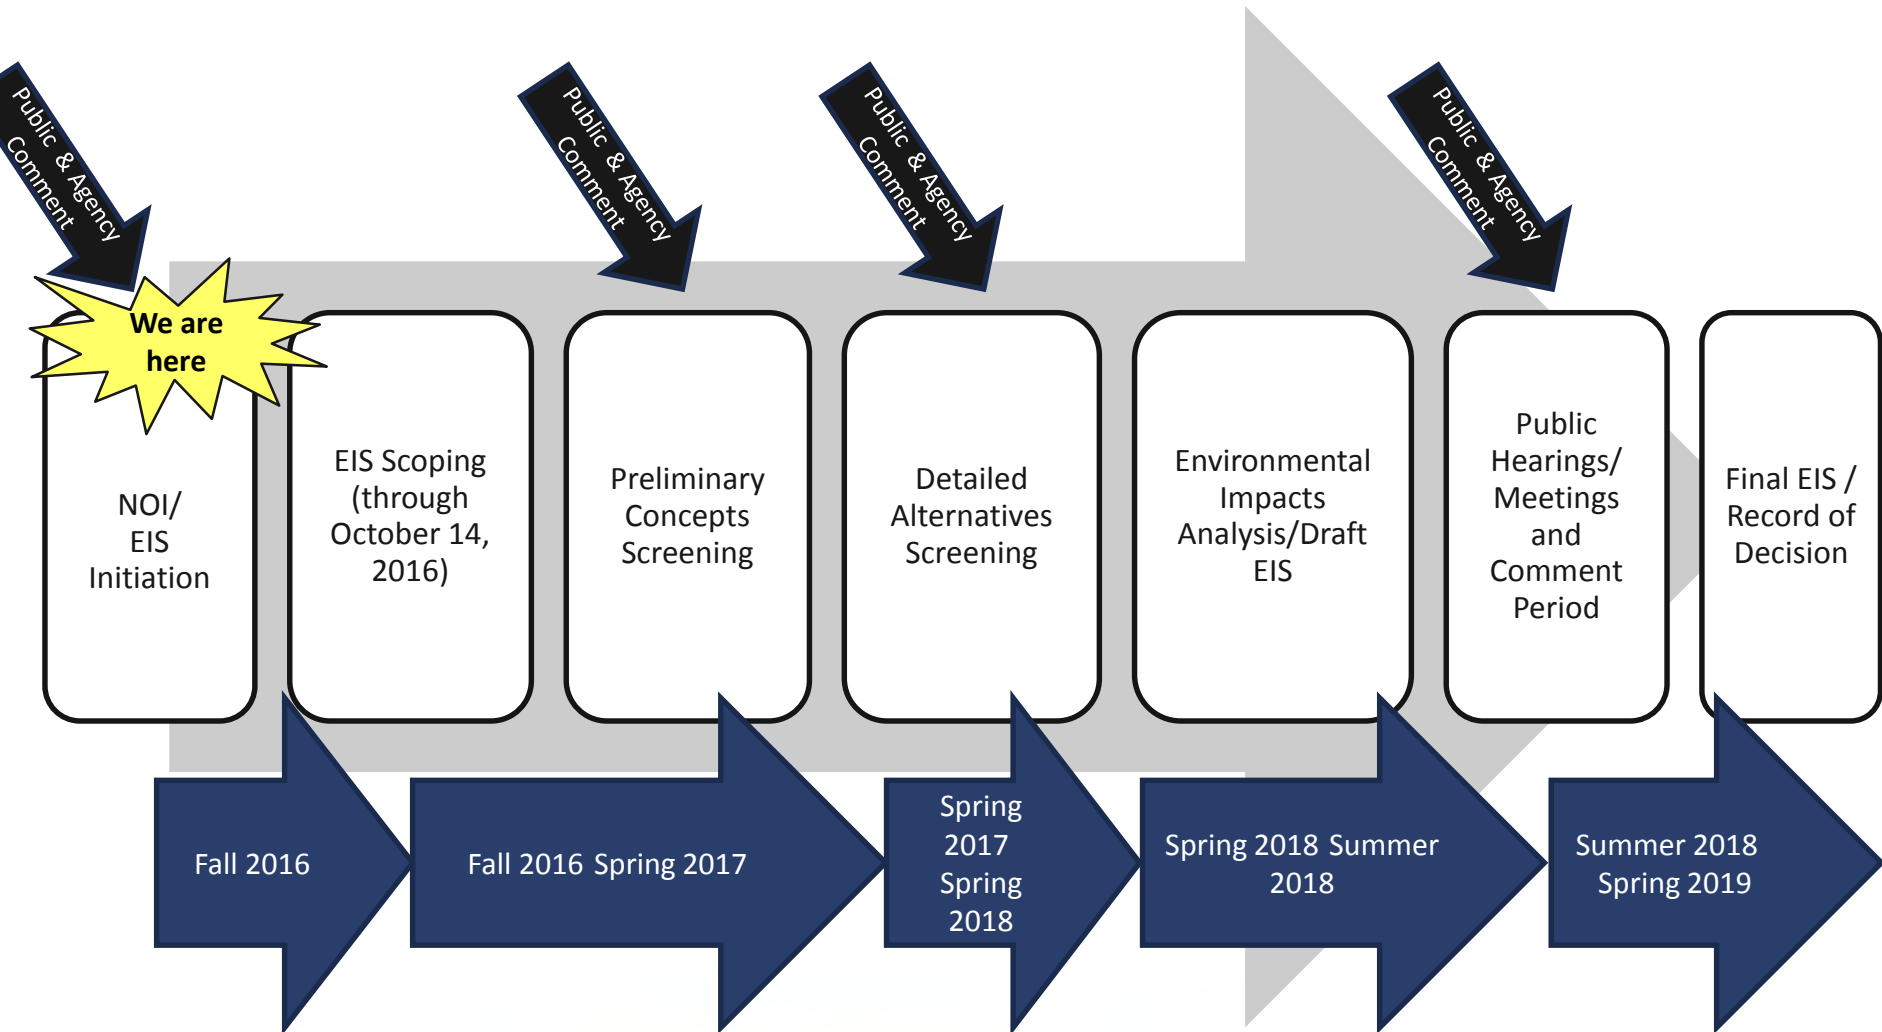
Public & Agency Comment

Public & Agency Comment

Public & Agency Comment

Public & Agency Comment

We are here

NOI/ EIS Initiation

EIS Scoping (through October 14, 2016)

Preliminary Concepts Screening

Detailed Alternatives Screening

Environmental Impacts Analysis/Draft EIS

Public Hearings/ Meetings and Comment Period

Final EIS / Record of Decision

Fall 2016

Fall 2016 Spring 2017

Spring 2017 Spring 2018

Spring 2018 Summer 2018

Summer 2018 Spring 2019